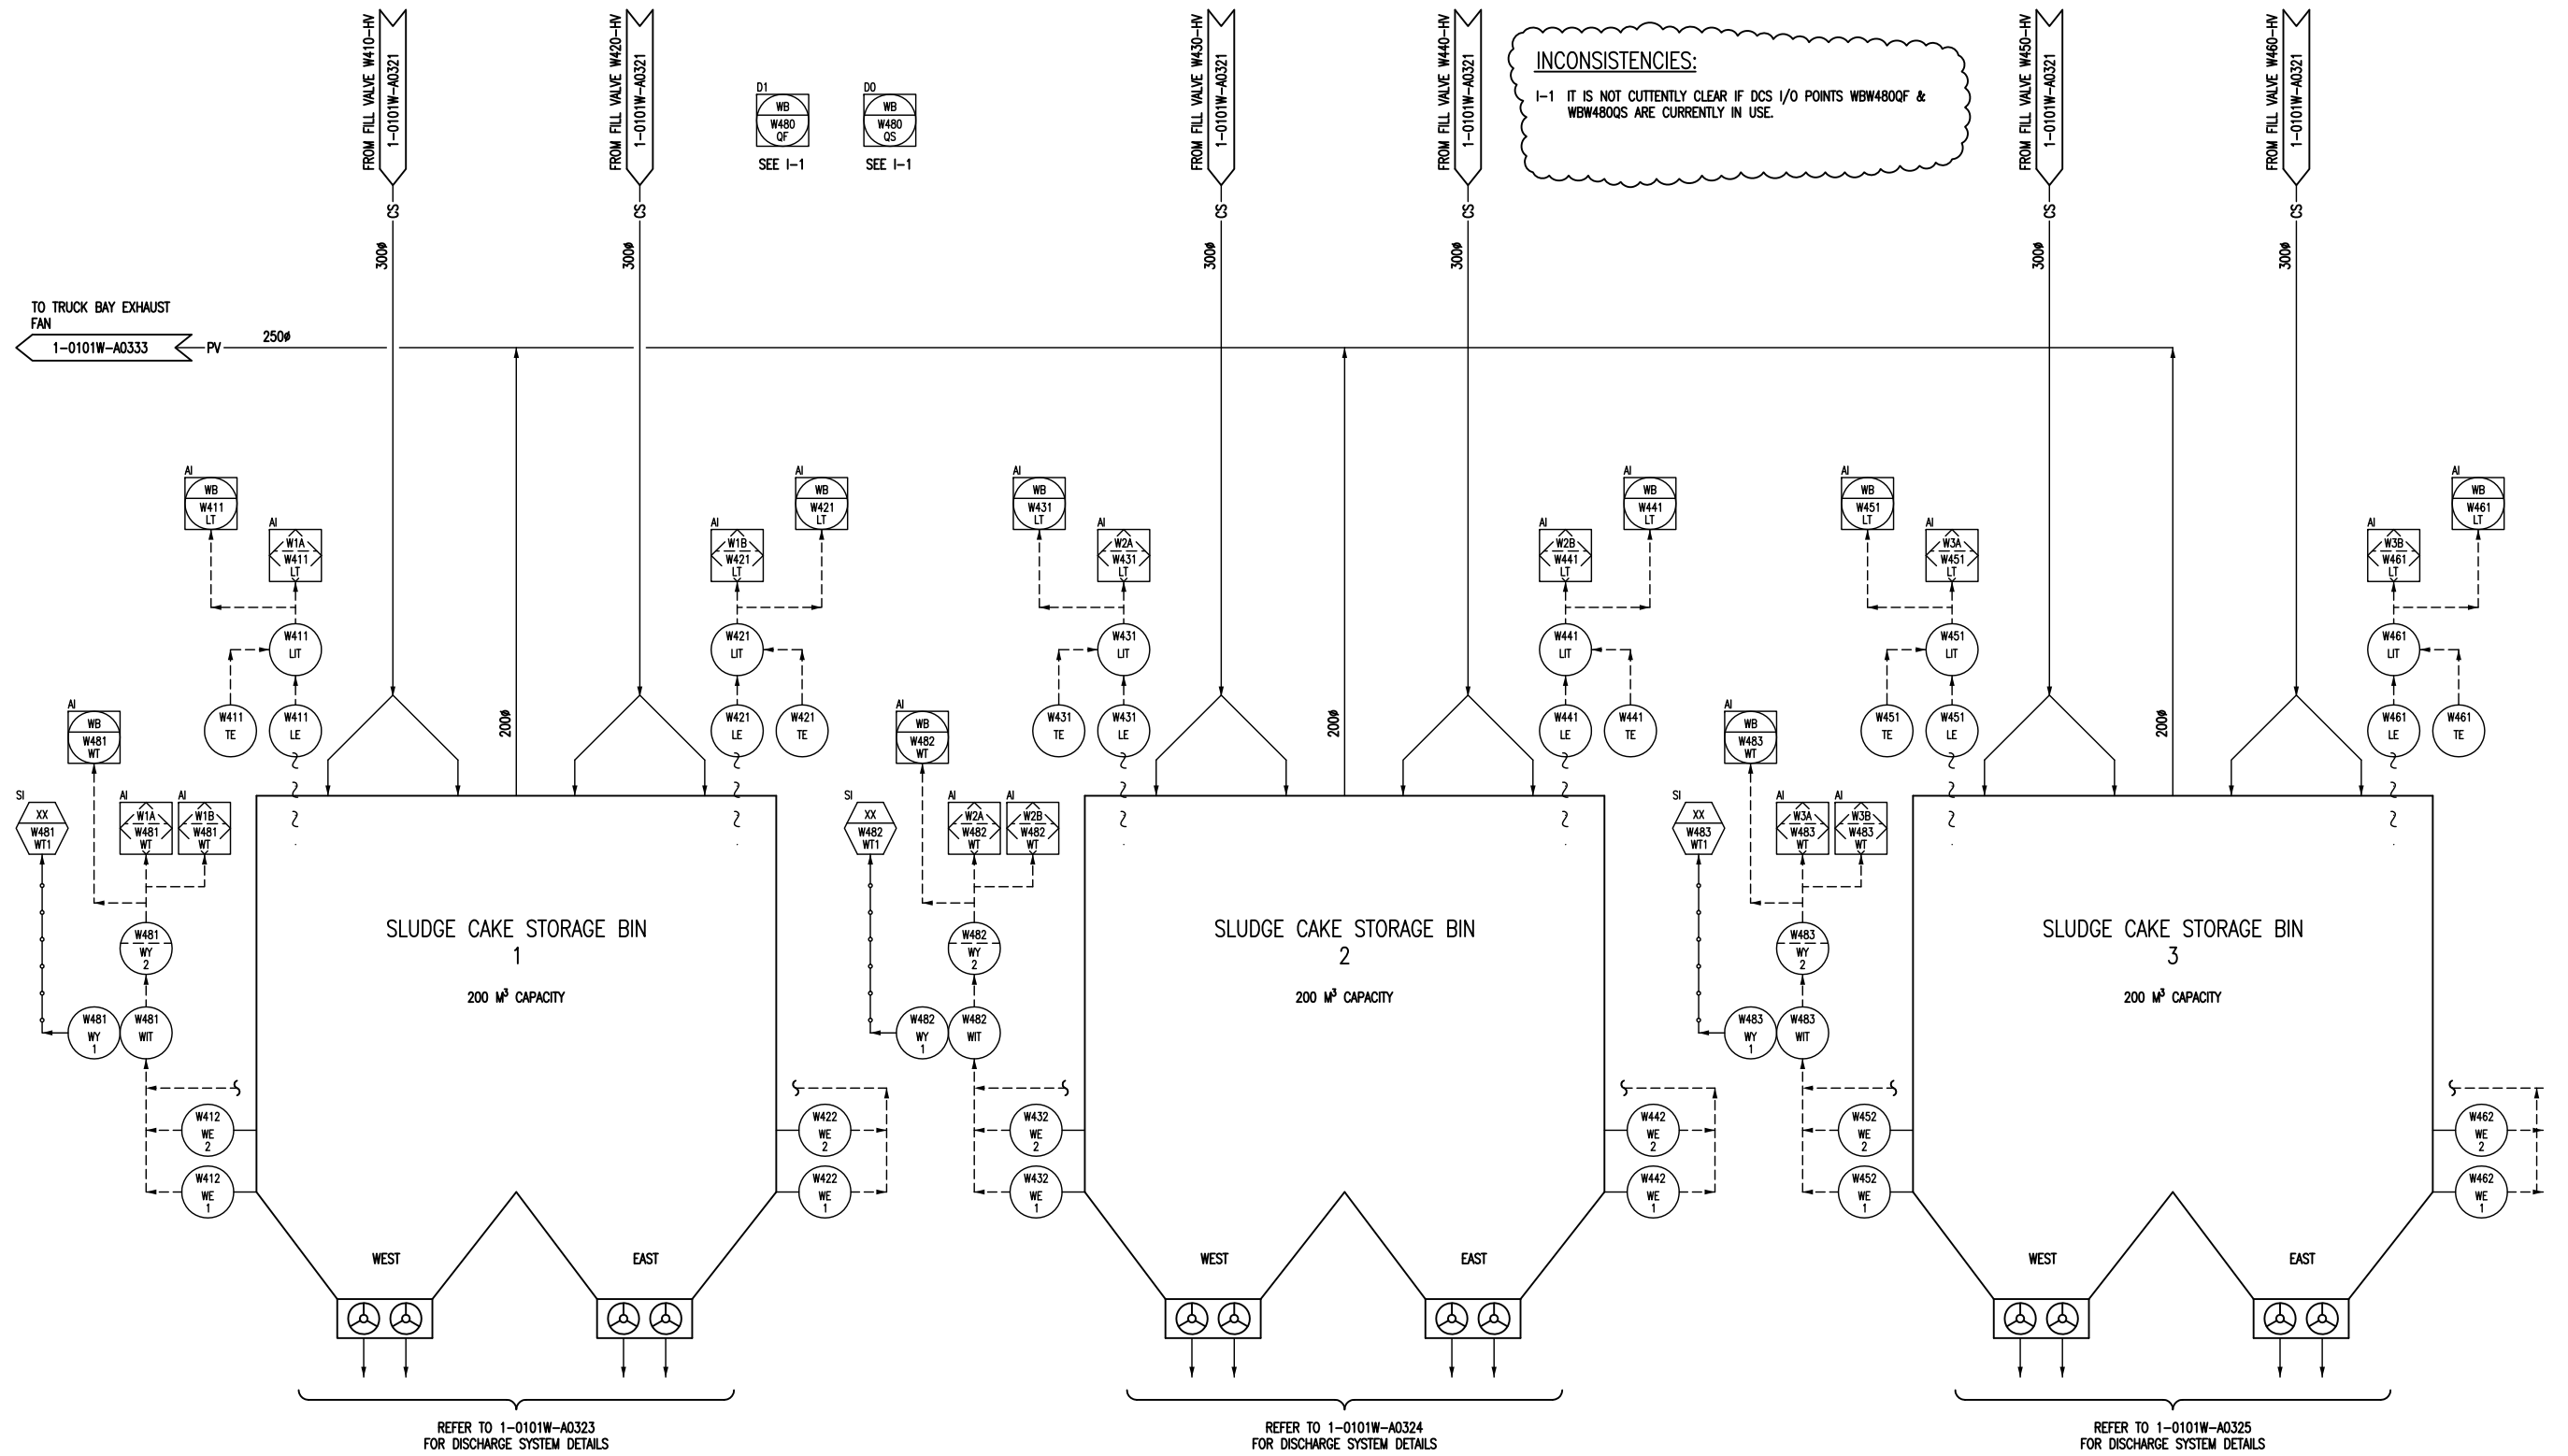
FROM FILL VALVE W410-HV
1-0101W-A0321

FROM FILL VALVE W420-HV
1-0101W-A0321

D1
WB
W480
QF
SEE I-1

DO
WB
W480
QS
SEE I-1

FROM FILL VALVE W430-HV
1-0101W-A0321

FROM FILL VALVE W440-HV
1-0101W-A0321

INCONSISTENCIES:

I-1 IT IS NOT CUTTENTLY CLEAR IF DCS I/O POINTS WBW480QF & WBW480QS ARE CURRENTLY IN USE.

FROM FILL VALVE W450-HV
1-0101W-A0321

FROM FILL VALVE W460-HV
1-0101W-A0321

300ø 300ø 300ø 300ø 300ø 300ø

TO TRUCK BAY EXHAUST FAN
1-0101W-A0333
PV
250ø

AI WB W411 LT
AI W1A W411 LT
W411 LIT
W411 TE
W411 LE

AI W1B W421 LT
AI WB W421 LT
W421 LIT
W421 LE
W421 TE

AI WB W431 LT
AI W2A W431 LT
W431 LIT
W431 TE
W431 LE

AI W2B W441 LT
AI WB W441 LT
W441 LIT
W441 LE
W441 TE

AI WB W451 LT
AI W3A W451 LT
W451 LIT
W451 TE
W451 LE

AI W3B W461 LT
AI WB W461 LT
W461 LIT
W461 LE
W461 TE

200ø 200ø 200ø

AI WB W481 WT
SI XX W481 WT1
AI W1A W481 WT
AI W1B W481 WT
W481 WY 2
W481 WY 1
W481 WIT

AI WB W482 WT
SI XX W482 WT1
AI W2A W482 WT
AI W2B W482 WT
W482 WY 2
W482 WY 1
W482 WIT

AI WB W483 WT
SI XX W483 WT1
AI W3A W483 WT
AI W3B W483 WT
W483 WY 2
W483 WY 1
W483 WIT

SLUDGE CAKE STORAGE BIN
1
200 M$^3$ CAPACITY

SLUDGE CAKE STORAGE BIN
2
200 M$^3$ CAPACITY

SLUDGE CAKE STORAGE BIN
3
200 M$^3$ CAPACITY

W412 WE 2
W412 WE 1
W422 WE 2
W422 WE 1
W432 WE 2
W432 WE 1
W442 WE 2
W442 WE 1
W452 WE 2
W452 WE 1
W462 WE 2
W462 WE 1

WEST EAST
WEST EAST
WEST EAST

REFER TO 1-0101W-A0323
FOR DISCHARGE SYSTEM DETAILS

REFER TO 1-0101W-A0324
FOR DISCHARGE SYSTEM DETAILS

REFER TO 1-0101W-A0325
FOR DISCHARGE SYSTEM DETAILS